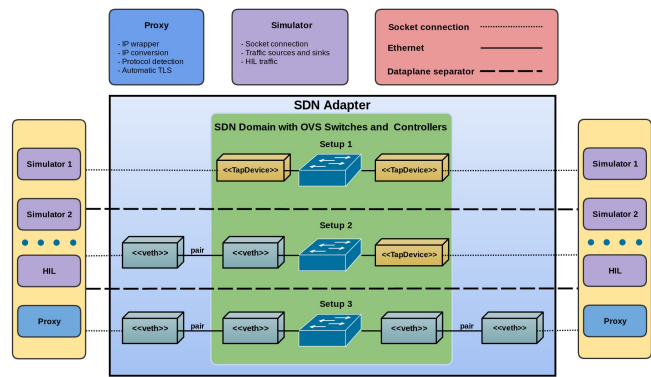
Proxy
- IP wrapper
- IP conversion
- Protocol detection
- Automatic TLS

Simulator
- Socket connection
- Traffic sources and sinks
- HIL traffic

Socket connection
Ethernet
Dataplane separator

SDN Adapter

SDN Domain with OVS Switches and Controllers

Simulator 1
Simulator 2
HIL
Proxy

Setup 1
<<TapDevice>>
<<TapDevice>>

Setup 2
<<veth>> pair <<veth>>
<<TapDevice>>

Setup 3
<<veth>> pair <<veth>>
<<veth>> pair <<veth>>

Simulator 1
Simulator 2
HIL
Proxy